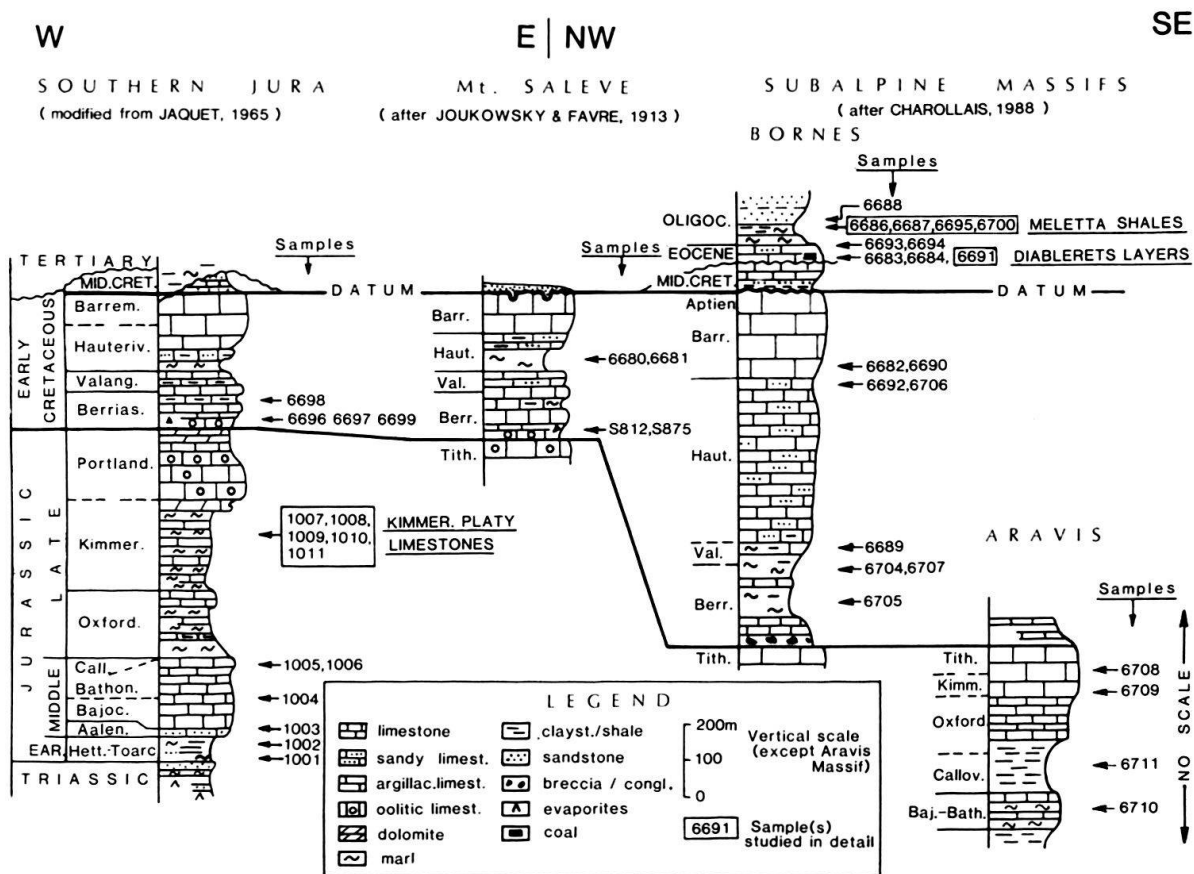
W

E | NW

SE

SOUTHERN JURA
( modified from JAQUET, 1965 )

Mt. SALEVE
( after JOUKOWSKY & FAVRE, 1913 )

SUBALPINE MASSIFS
( after CHAROLLAIS, 1988 )
BORNES

Samples

6688
OLIGOC.
6686,6687,6695,6700 MELETTA SHALES
Samples EOCENE
6693,6694
6683,6684, 6691 DIABLERETS LAYERS
MID.CRET.
Aptien

TERTIARY
MID.CRET.
Samples
DATUM
DATUM

EARLY CRETACEOUS
Barrem.
Hauteriv.
Valang.
Berrias.
6698
6696 6697 6699

Barr.
Haut.
Val.
Berr.
Tith.
6680,6681
S812,S875

Barr.
6682,6690
6692,6706
Haut.

JURASSIC
LATE
Portland.
Kimmer.
Oxford.
MIDDLE
Call.
Bathon.
Bajoc.
Aalen.
EAR. Hett.-Toarc
TRIASSIC

1007,1008, 1009,1010, 1011
KIMMER. PLATY LIMESTONES

1005,1006
1004
1003
1002
1001

Val.
6689
6704,6707
Berr.
6705
Tith.

ARAVIS
Samples
Tith.
6708
Kimm.
6709
Oxford
Callov.
6711
Baj.-Bath.
6710
NO SCALE

LEGEND
limestone
sandy limest.
argillac.limest.
oolitic limest.
dolomite
marl
clayst./shale
sandstone
breccia / congl.
evaporites
coal
200m
100
0
Vertical scale (except Aravis Massif)
6691 Sample(s) studied in detail